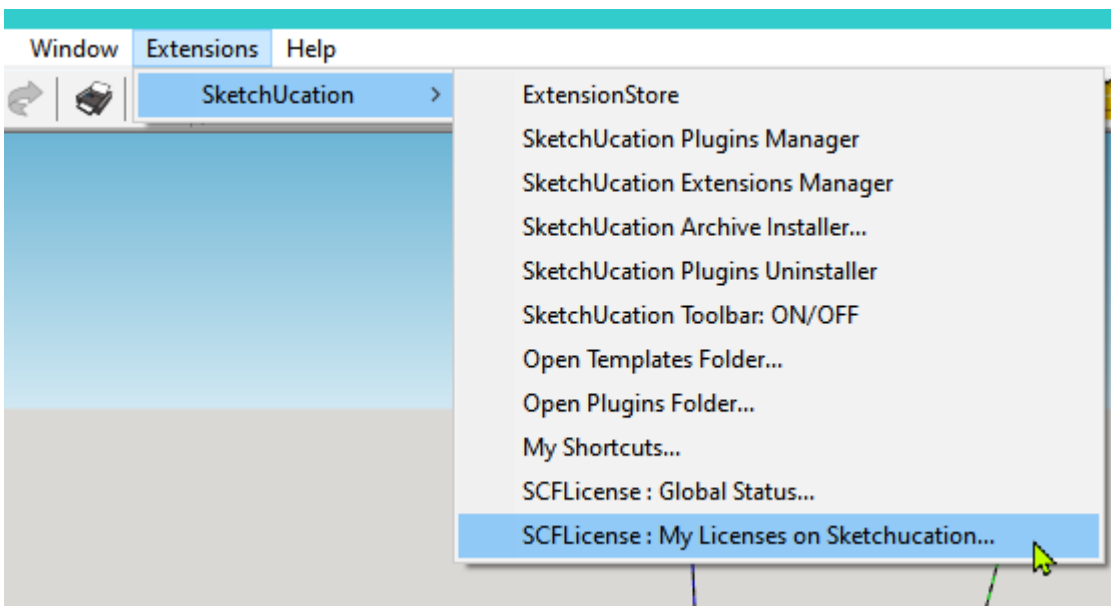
Window Extensions Help

SketchUcation >

ExtensionStore
SketchUcation Plugins Manager
SketchUcation Extensions Manager
SketchUcation Archive Installer...
SketchUcation Plugins Uninstaller
SketchUcation Toolbar: ON/OFF
Open Templates Folder...
Open Plugins Folder...
My Shortcuts...
SCFLicense : Global Status...
SCFLicense : My Licenses on Sketchucation...